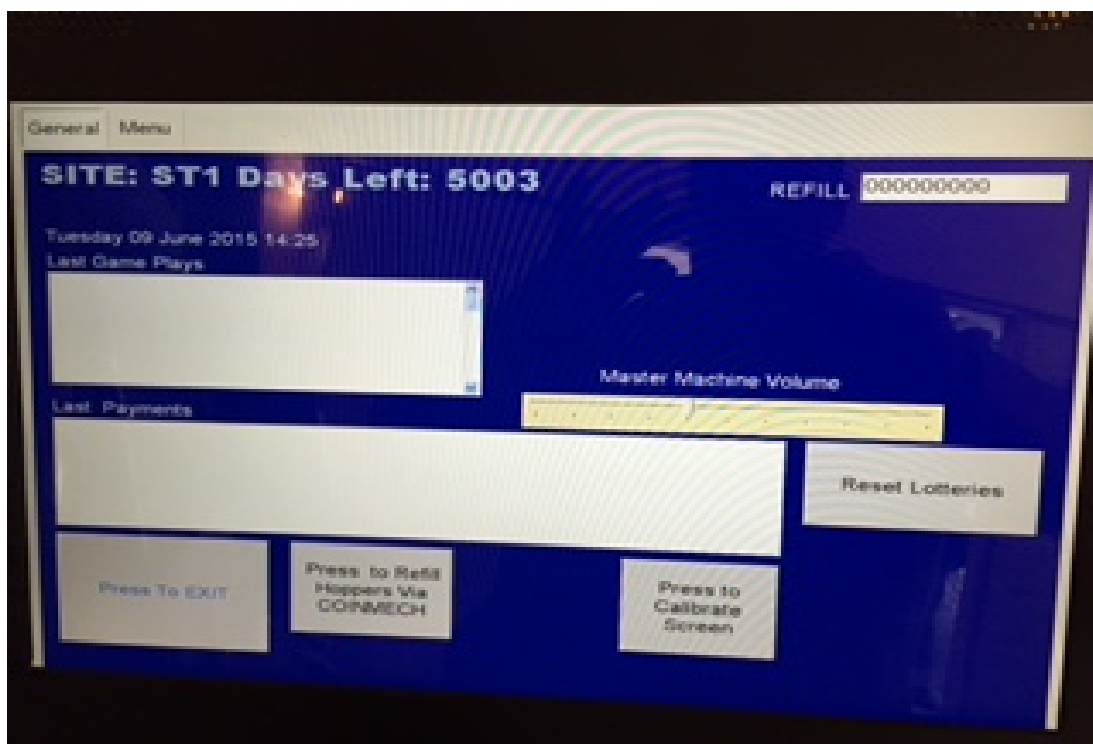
General Menu

SITE: ST1 Days Left: 5003

REFILL 0000000000

Tuesday 09 June 2015 14:25

Last Game Plays

Master Machine Volume

Last Payments

Reset Lotteries

Press To EXIT

Press to Refill Hoppers Via COINMECH

Press to Calibrate Screen